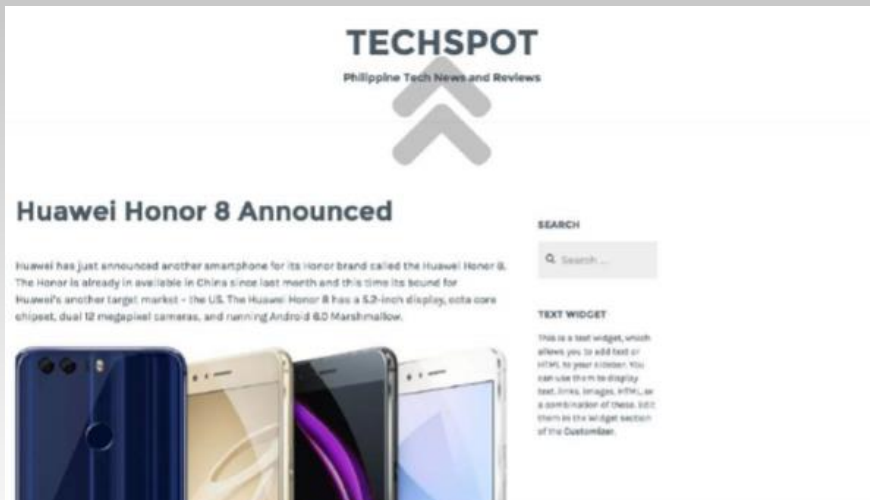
TECHSPOT

Philippine Tech News and Reviews

Huawei Honor 8 Announced

Huawei has just announced another smartphone for its Honor brand called the Huawei Honor 8. The Honor is already in available in China since last month and this time its bound for Huawei's another target market – the US. The Huawei Honor 8 has a 5.2-inch display, octa core chipset, dual 12 megapixel cameras, and running Android 6.0 Marshmallow.

SEARCH

Search ...

TEXT WIDGET

This is a text widget, which allows you to add text or HTML to your sidebar. You can use them to display text, links, images, HTML, or a combination of these. Edit them in the Widget section of the Customizer.